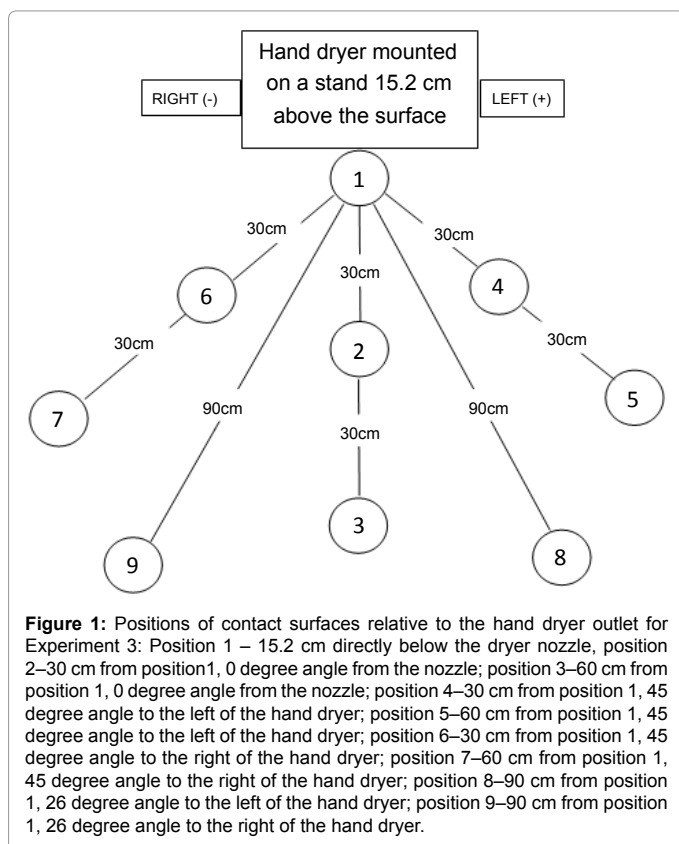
Hand dryer mounted on a stand 15.2 cm above the surface

RIGHT (-)

LEFT (+)

1

30cm

30cm

30cm

6

4

2

30cm

30cm

7

90cm

30cm

90cm

5

3

9

8

**Figure 1:** Positions of contact surfaces relative to the hand dryer outlet for Experiment 3: Position 1 – 15.2 cm directly below the dryer nozzle, position 2–30 cm from position1, 0 degree angle from the nozzle; position 3–60 cm from position 1, 0 degree angle from the nozzle; position 4–30 cm from position 1, 45 degree angle to the left of the hand dryer; position 5–60 cm from position 1, 45 degree angle to the left of the hand dryer; position 6–30 cm from position 1, 45 degree angle to the right of the hand dryer; position 7–60 cm from position 1, 45 degree angle to the right of the hand dryer; position 8–90 cm from position 1, 26 degree angle to the left of the hand dryer; position 9–90 cm from position 1, 26 degree angle to the right of the hand dryer.